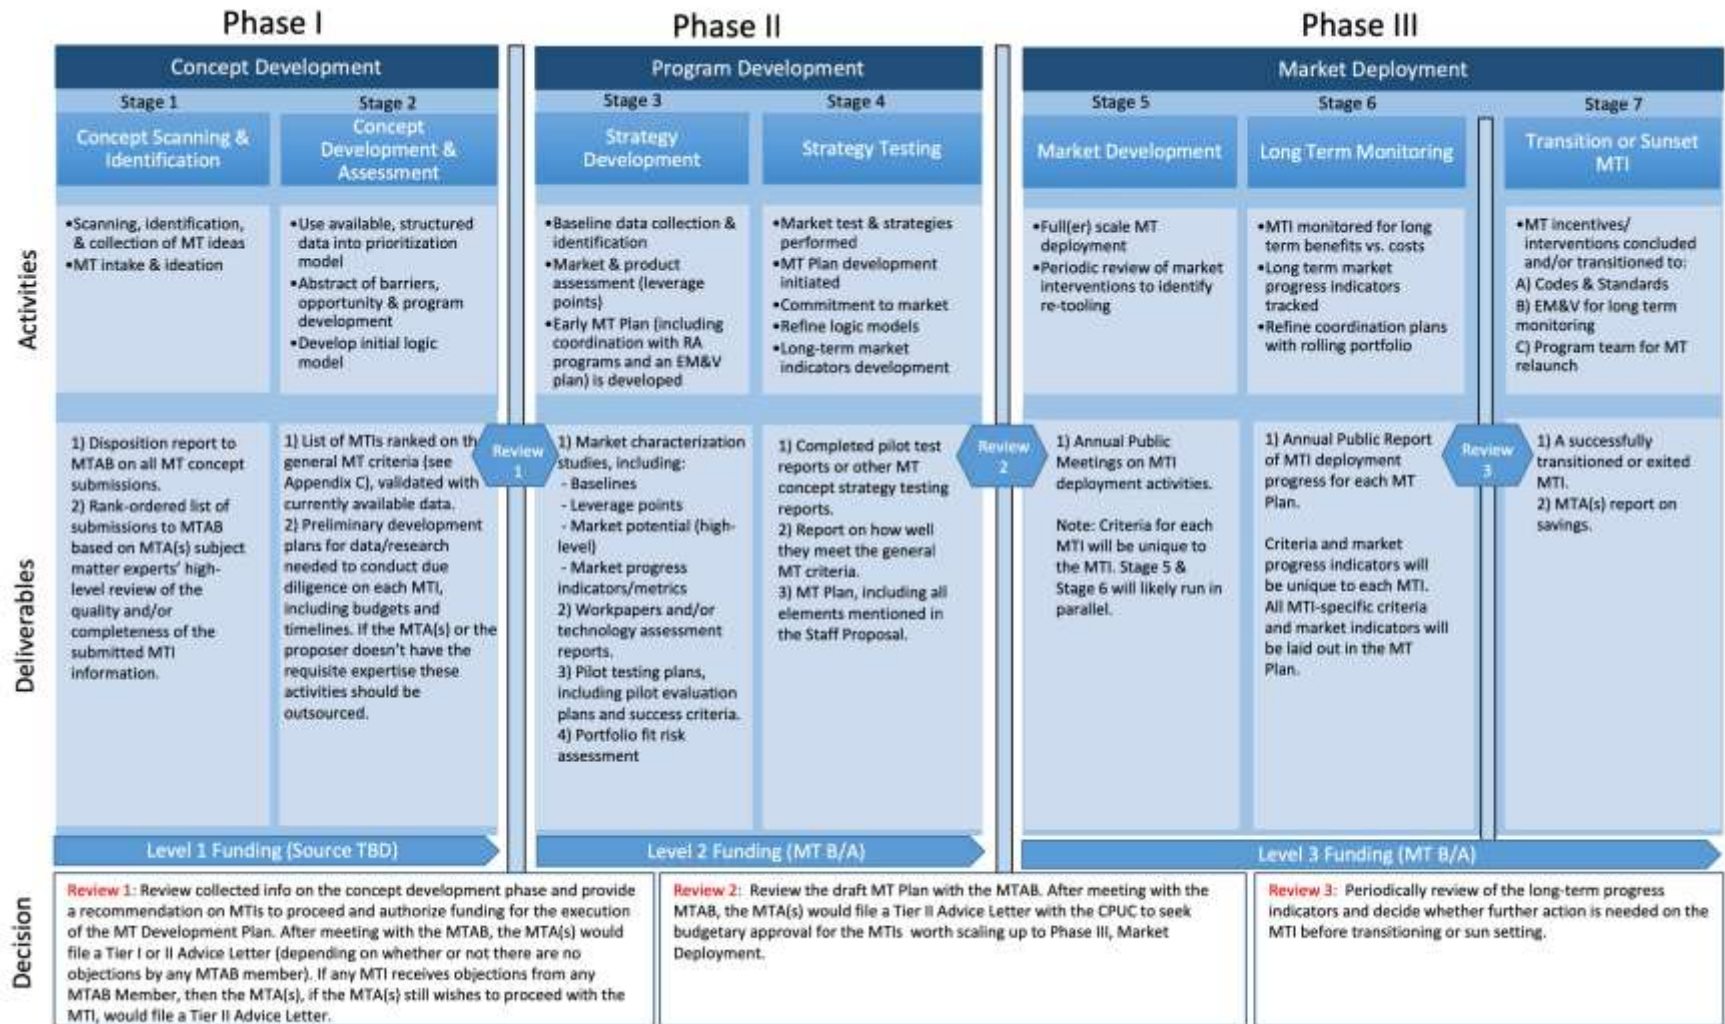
Phase I

Phase II

Phase III

Concept Development

Program Development

Market Deployment

Stage 1

Concept Scanning & Identification

Stage 2

Concept Development & Assessment

Stage 3

Strategy Development

Stage 4

Strategy Testing

Stage 5

Market Development

Stage 6

Long Term Monitoring

Stage 7

Transition or Sunset MTI

Activities

•Scanning, identification, & collection of MT ideas
•MT intake & ideation

•Use available, structured data into prioritization model
•Abstract of barriers, opportunity & program development
•Develop initial logic model

•Baseline data collection & identification
•Market & product assessment (leverage points)
•Early MT Plan (including coordination with RA programs and an EM&V plan) is developed

•Market test & strategies performed
•MT Plan development initiated
•Commitment to market
•Refine logic models
•Long-term market indicators development

•Full(er) scale MT deployment
•Periodic review of market interventions to identify re-tooling

•MTI monitored for long term benefits vs. costs
•Long term market progress indicators tracked
•Refine coordination plans with rolling portfolio

•MT incentives/ interventions concluded and/or transitioned to:
A) Codes & Standards
B) EM&V for long term monitoring
C) Program team for MT relaunch

Deliverables

1) Disposition report to MTAB on all MT concept submissions.
2) Rank-ordered list of submissions to MTAB based on MTA(s) subject matter experts' high-level review of the quality and/or completeness of the submitted MTI information.

1) List of MTIs ranked on th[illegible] general MT criteria (see Appendix C), validated with currently available data.
2) Preliminary development plans for data/research needed to conduct due diligence on each MTI, including budgets and timelines. If the MTA(s) or the proposer doesn't have the requisite expertise these activities should be outsourced.

Review 1

1) Market characterization studies, including:
- Baselines
- Leverage points
- Market potential (high-level)
- Market progress indicators/metrics
2) Workpapers and/or technology assessment reports.
3) Pilot testing plans, including pilot evaluation plans and success criteria.
4) Portfolio fit risk assessment

1) Completed pilot test reports or other MT concept strategy testing reports.
2) Report on how well they meet the general MT criteria.
3) MT Plan, including all elements mentioned in the Staff Proposal.

Review 2

1) Annual Public Meetings on MTI deployment activities.

Note: Criteria for each MTI will be unique to the MTI. Stage 5 & Stage 6 will likely run in parallel.

1) Annual Public Report of MTI deployment progress for each MT Plan.

Criteria and market progress indicators will be unique to each MTI. All MTI-specific criteria and market indicators will be laid out in the MT Plan.

Review 3

1) A successfully transitioned or exited MTI.
2) MTA(s) report on savings.

Level 1 Funding (Source TBD)

Level 2 Funding (MT B/A)

Level 3 Funding (MT B/A)

Decision

Review 1: Review collected info on the concept development phase and provide a recommendation on MTIs to proceed and authorize funding for the execution of the MT Development Plan. After meeting with the MTAB, the MTA(s) would file a Tier I or II Advice Letter (depending on whether or not there are no objections by any MTAB member). If any MTI receives objections from any MTAB Member, then the MTA(s), if the MTA(s) still wishes to proceed with the MTI, would file a Tier II Advice Letter.

Review 2: Review the draft MT Plan with the MTAB. After meeting with the MTAB, the MTA(s) would file a Tier II Advice Letter with the CPUC to seek budgetary approval for the MTIs worth scaling up to Phase III, Market Deployment.

Review 3: Periodically review of the long-term progress indicators and decide whether further action is needed on the MTI before transitioning or sun setting.